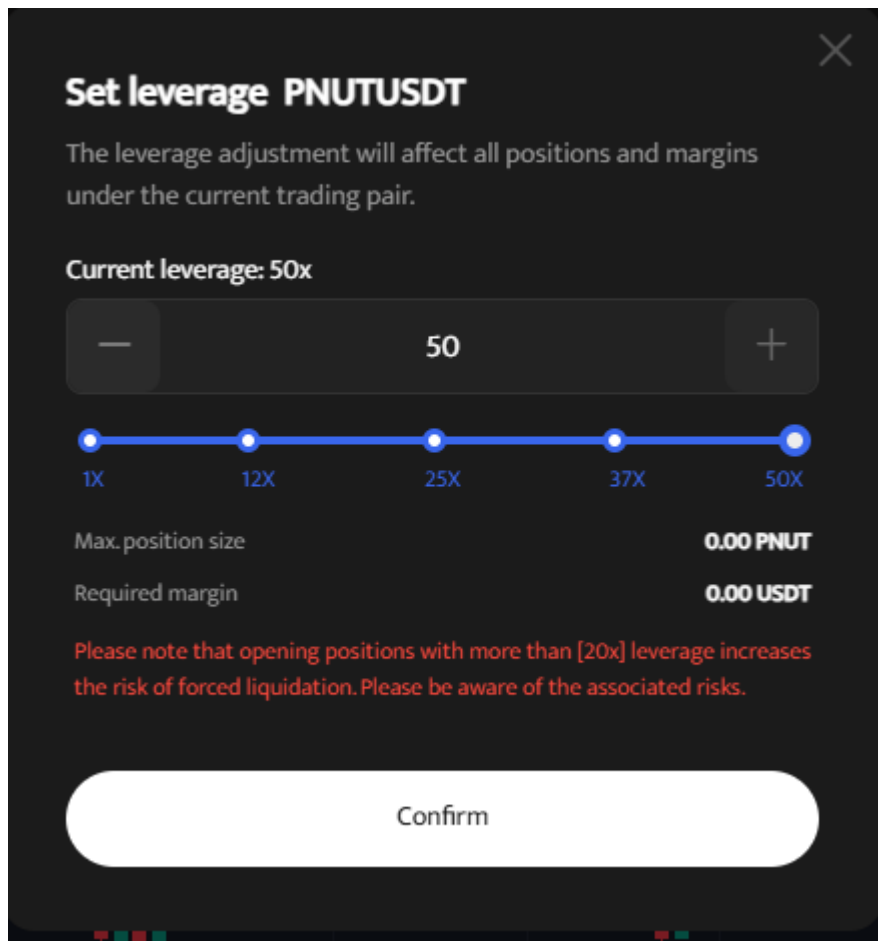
Set leverage PNUTUSDT

The leverage adjustment will affect all positions and margins under the current trading pair.

Current leverage: 50x

−
50
+

1X
12X
25X
37X
50X

Max. position size
0.00 PNUT

Required margin
0.00 USDT

Please note that opening positions with more than [20x] leverage increases the risk of forced liquidation. Please be aware of the associated risks.

Confirm